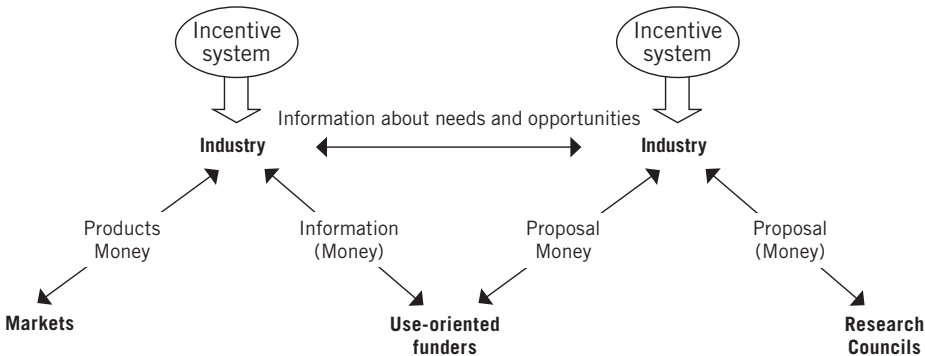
Incentive system

Incentive system

Information about needs and opportunities

Industry

Industry

Products Money

Information (Money)

Proposal Money

Proposal (Money)

Markets

Use-oriented funders

Research Councils